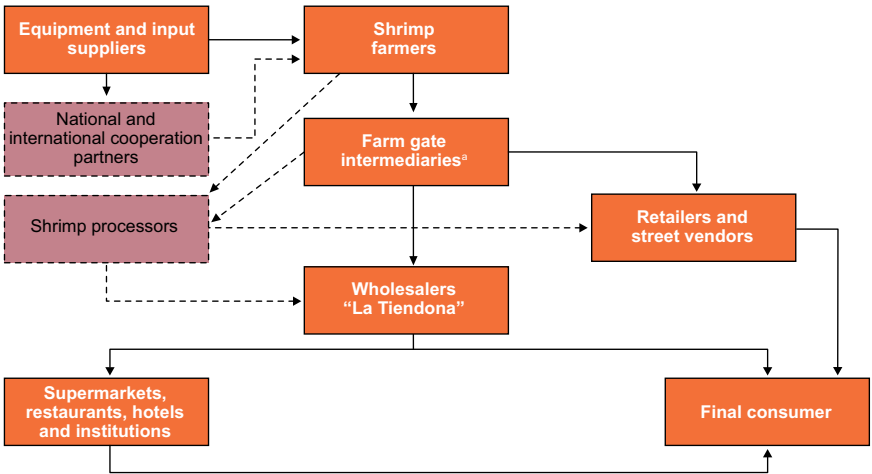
Equipment and input suppliers

Shrimp farmers

National and international cooperation partners

Farm gate intermediaries$^{a}$

Shrimp processors

Retailers and street vendors

Wholesalers "La Tiendona"

Supermarkets, restaurants, hotels and institutions

Final consumer